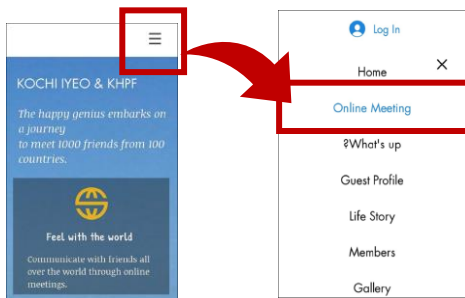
KOCHI IYEO & KHPF

The happy genius embarks on a journey
to meet 1000 friends from 100 countries.

Feel with the world

Communicate with friends all over the world through online meetings.

Log In

Home

Online Meeting

?What's up

Guest Profile

Life Story

Members

Gallery